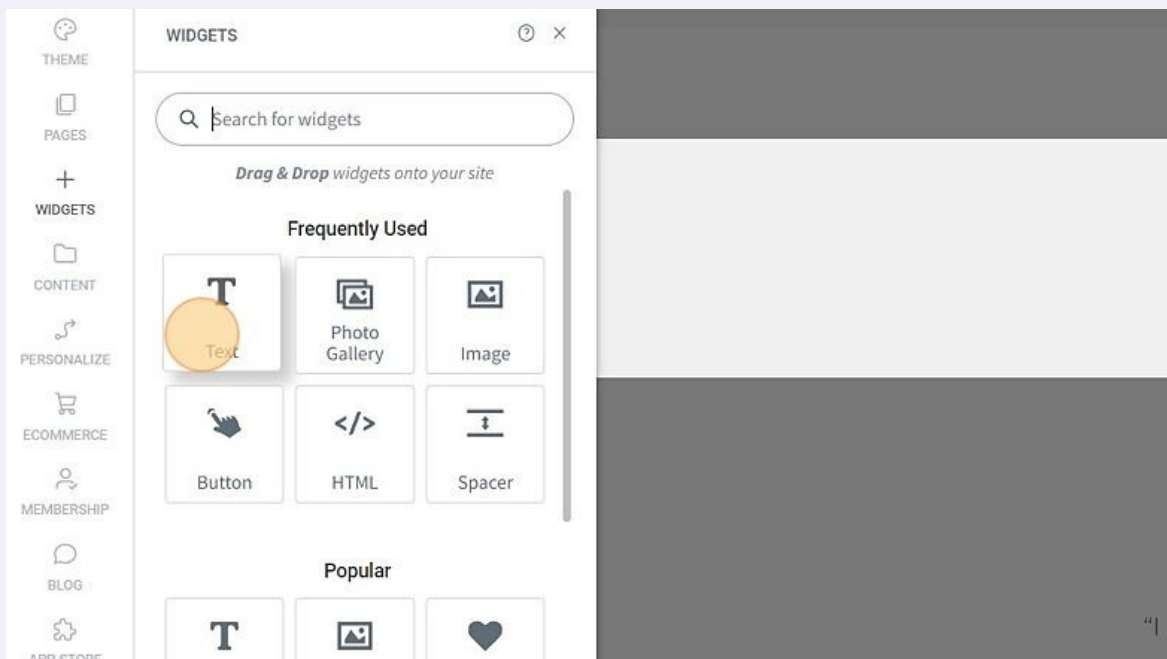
THEME
PAGES
WIDGETS
CONTENT
PERSONALIZE
ECOMMERCE
MEMBERSHIP
BLOG
APP STORE

WIDGETS

Search for widgets

*Drag & Drop* widgets onto your site

Frequently Used

T
Text

Photo Gallery

Image

Button

</>
HTML

Spacer

Popular

T